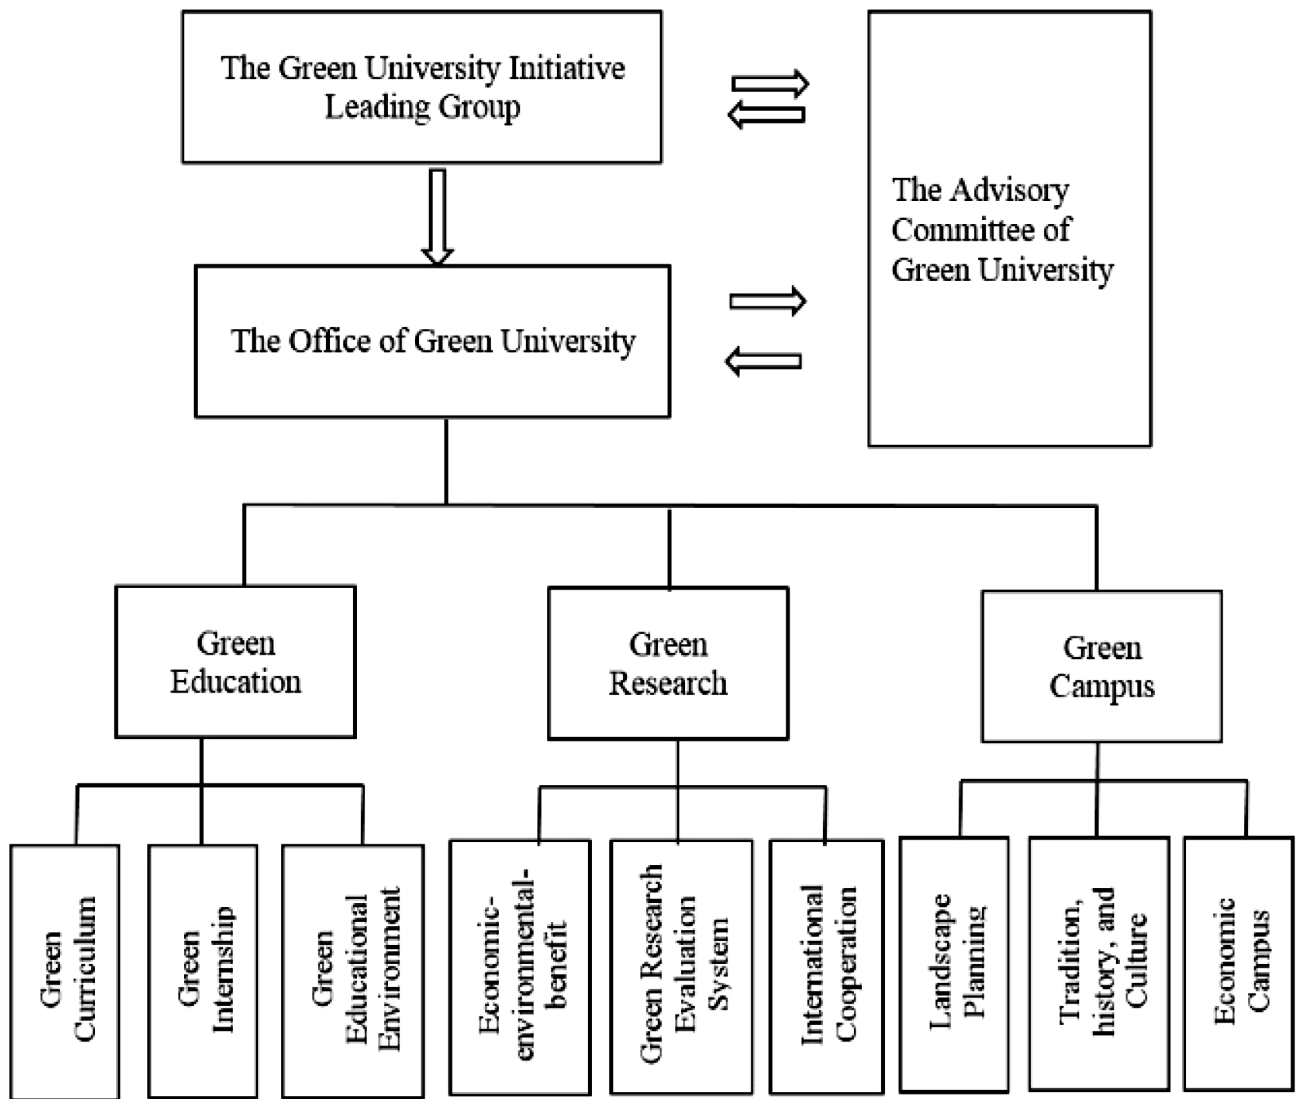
The Green University Initiative Leading Group

The Advisory Committee of Green University

The Office of Green University

Green Education

Green Research

Green Campus

Green Curriculum

Green Internship

Green Educational Environment

Economic-environmental-benefit

Green Research Evaluation System

International Cooperation

Landscape Planning

Tradition, history, and Culture

Economic Campus